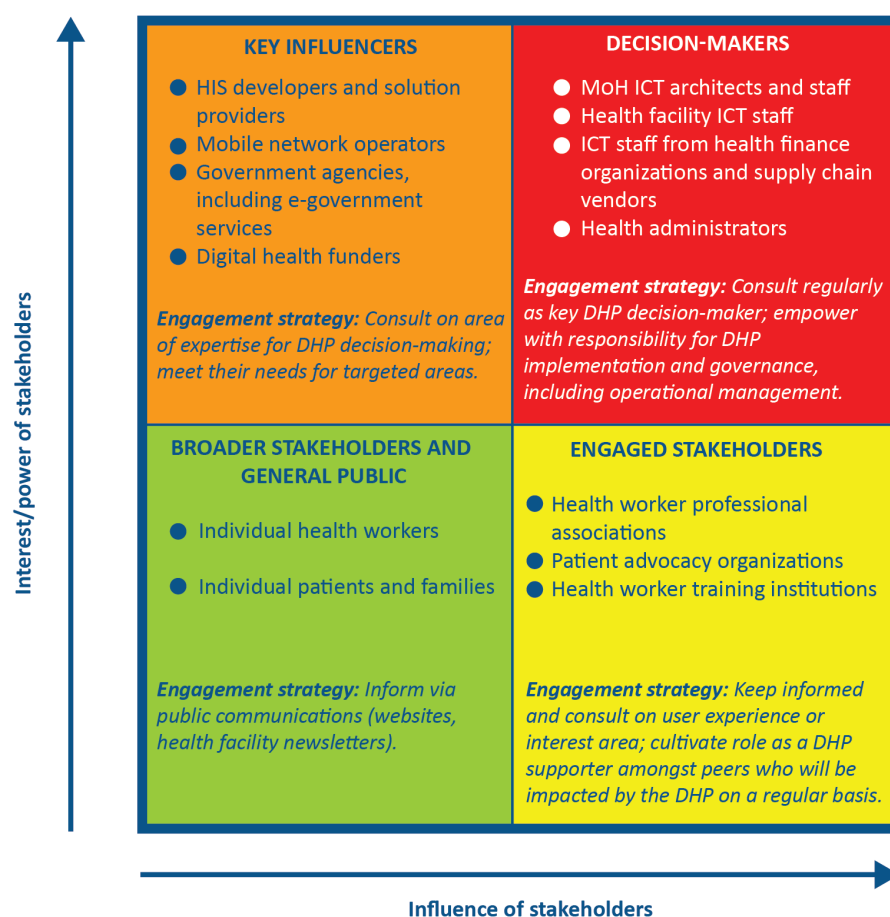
Interest/power of stakeholders

KEY INFLUENCERS

- HIS developers and solution providers
- Mobile network operators
- Government agencies, including e-government services
- Digital health funders

*Engagement strategy:* Consult on area of expertise for DHP decision-making; meet their needs for targeted areas.

DECISION-MAKERS

- MoH ICT architects and staff
- Health facility ICT staff
- ICT staff from health finance organizations and supply chain vendors
- Health administrators

*Engagement strategy:* Consult regularly as key DHP decision-maker; empower with responsibility for DHP implementation and governance, including operational management.

BROADER STAKEHOLDERS AND GENERAL PUBLIC

- Individual health workers
- Individual patients and families

*Engagement strategy:* Inform via public communications (websites, health facility newsletters).

ENGAGED STAKEHOLDERS

- Health worker professional associations
- Patient advocacy organizations
- Health worker training institutions

*Engagement strategy:* Keep informed and consult on user experience or interest area; cultivate role as a DHP supporter amongst peers who will be impacted by the DHP on a regular basis.

Influence of stakeholders